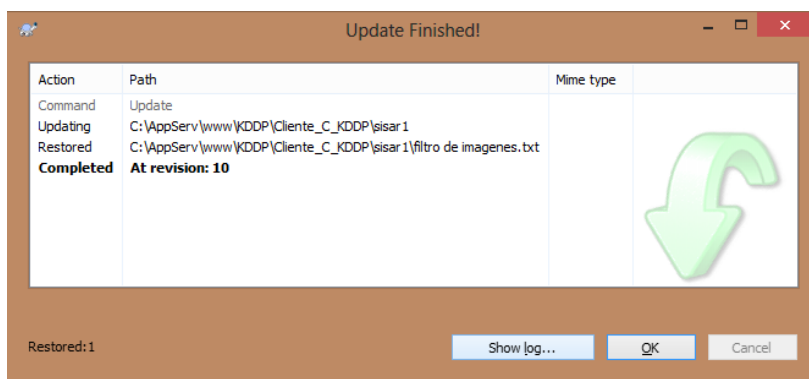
Update Finished!

| Action | Path | Mime type |
|---|---|---|
| Command | Update | |
| Updating | C:\AppServ\www\KDDP\Cliente_C_KDDP\sisar1 | |
| Restored | C:\AppServ\www\KDDP\Cliente_C_KDDP\sisar1\filtro de imagenes.txt | |
| **Completed** | **At revision: 10** | |

Restored:1

Show log...

OK

Cancel